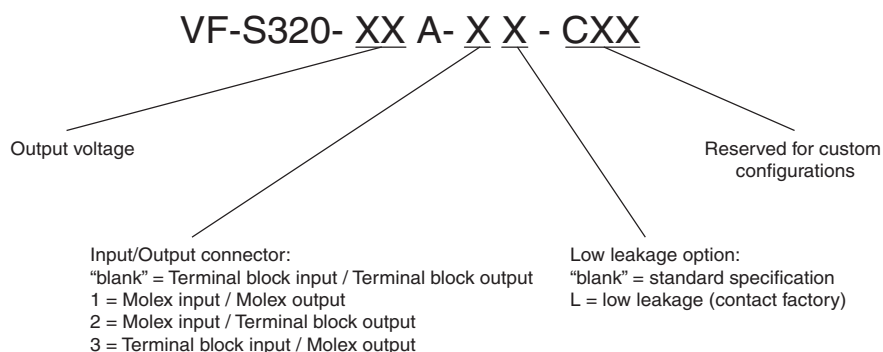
VF-S320- XX A- X X - CXX

Output voltage

Reserved for custom configurations

Input/Output connector:
"blank" = Terminal block input / Terminal block output
1 = Molex input / Molex output
2 = Molex input / Terminal block output
3 = Terminal block input / Molex output

Low leakage option:
"blank" = standard specification
L = low leakage (contact factory)